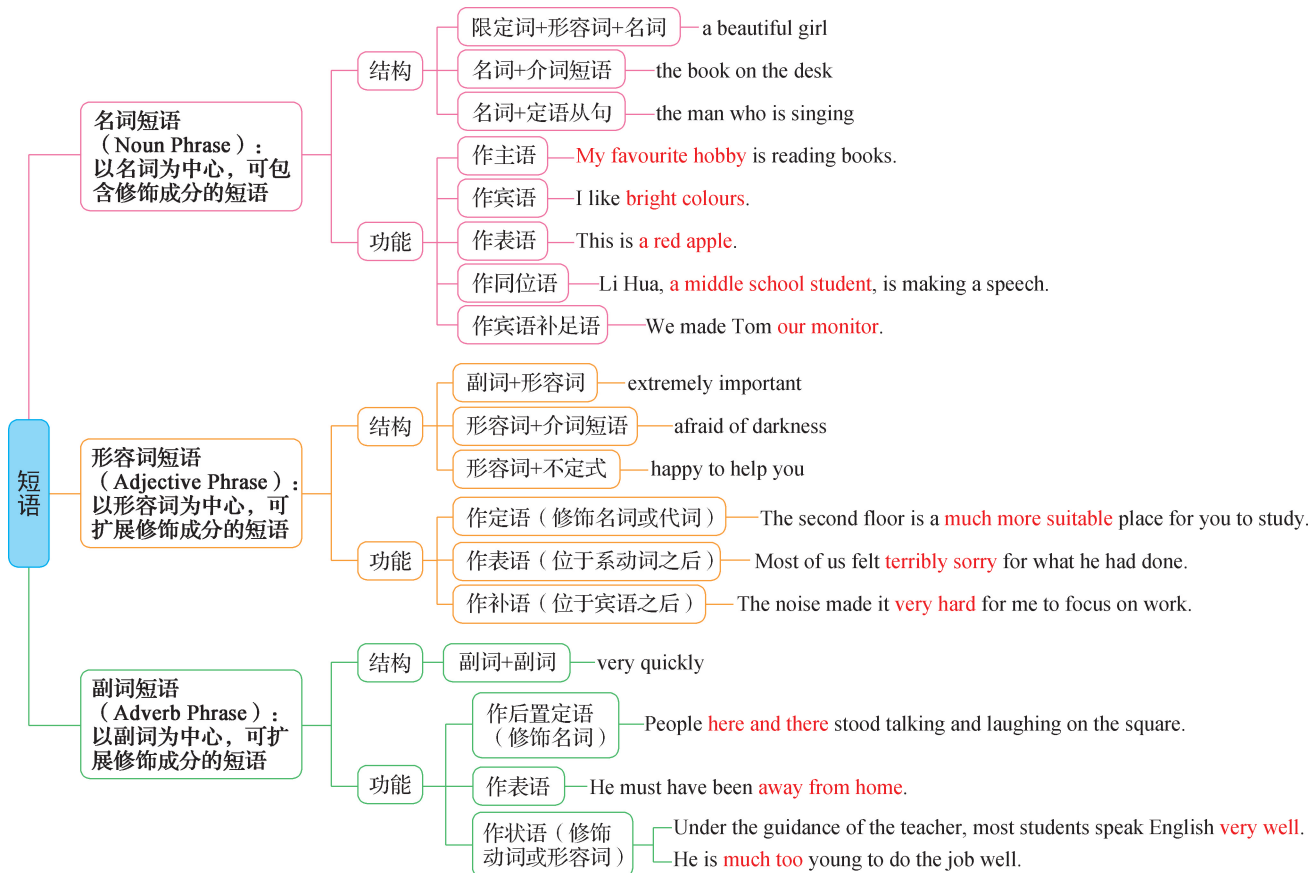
短语

名词短语（Noun Phrase）：以名词为中心，可包含修饰成分的短语

结构
限定词+形容词+名词 a beautiful girl
名词+介词短语 the book on the desk
名词+定语从句 the man who is singing

功能
作主语 My favourite hobby is reading books.
作宾语 I like bright colours.
作表语 This is a red apple.
作同位语 Li Hua, a middle school student, is making a speech.
作宾语补足语 We made Tom our monitor.

形容词短语（Adjective Phrase）：以形容词为中心，可扩展修饰成分的短语

结构
副词+形容词 extremely important
形容词+介词短语 afraid of darkness
形容词+不定式 happy to help you

功能
作定语（修饰名词或代词） The second floor is a much more suitable place for you to study.
作表语（位于系动词之后） Most of us felt terribly sorry for what he had done.
作补语（位于宾语之后） The noise made it very hard for me to focus on work.

副词短语（Adverb Phrase）：以副词为中心，可扩展修饰成分的短语

结构
副词+副词 very quickly

功能
作后置定语（修饰名词） People here and there stood talking and laughing on the square.
作表语 He must have been away from home.
作状语（修饰动词或形容词） Under the guidance of the teacher, most students speak English very well.
He is much too young to do the job well.